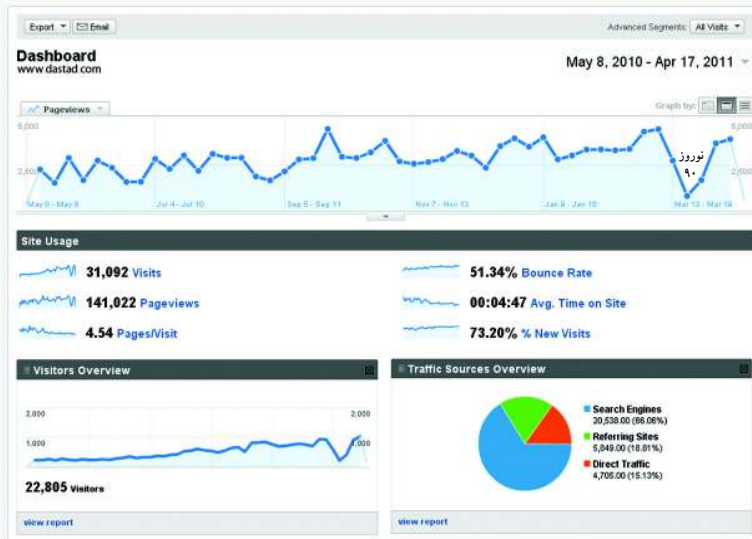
Export ▾ Email

Advanced Segments: All Visits ▾

Dashboard
www.dastad.com

May 8, 2010 - Apr 17, 2011 ▾

Pageviews ▾

Graph by:

5,000
2,500

5,000
2,500

May 9 - May 8
Jul 4 - Jul 10
Sep 5 - Sep 11
Nov 7 - Nov 13
Jan 9 - Jan 15
Mar 13 - Mar 19

نوروز
۹۰

Site Usage

31,092 Visits
141,022 Pageviews
4.54 Pages/Visit
51.34% Bounce Rate
00:04:47 Avg. Time on Site
73.20% % New Visits

Visitors Overview

2,000
1,000
2,000
1,000

22,805 Visitors

view report

Traffic Sources Overview

Search Engines
20,538.00 (66.06%)
Referring Sites
5,849.00 (18.81%)
Direct Traffic
4,705.00 (15.13%)

view report